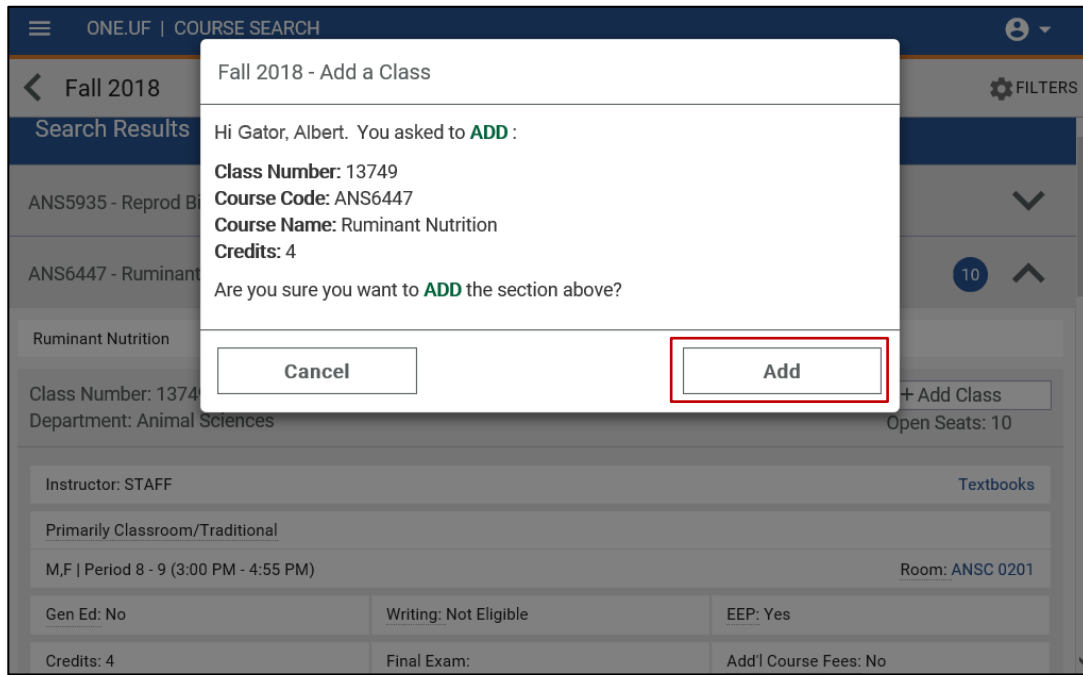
ONE.UF | COURSE SEARCH

Fall 2018

FILTERS

Search Results

ANS5935 - Reprod Bi

ANS6447 - Ruminant

10

Ruminant Nutrition

Class Number: 1374

Department: Animal Sciences

+ Add Class

Open Seats: 10

Fall 2018 - Add a Class

Hi Gator, Albert. You asked to ADD :

Class Number: 13749
Course Code: ANS6447
Course Name: Ruminant Nutrition
Credits: 4

Are you sure you want to ADD the section above?

Cancel

Add

Instructor: STAFF

Textbooks

Primarily Classroom/Traditional

M,F | Period 8 - 9 (3:00 PM - 4:55 PM)

Room: ANSC 0201

| Gen Ed: No | Writing: Not Eligible | EEP: Yes |
|---|---|---|
| Credits: 4 | Final Exam: | Add'l Course Fees: No |